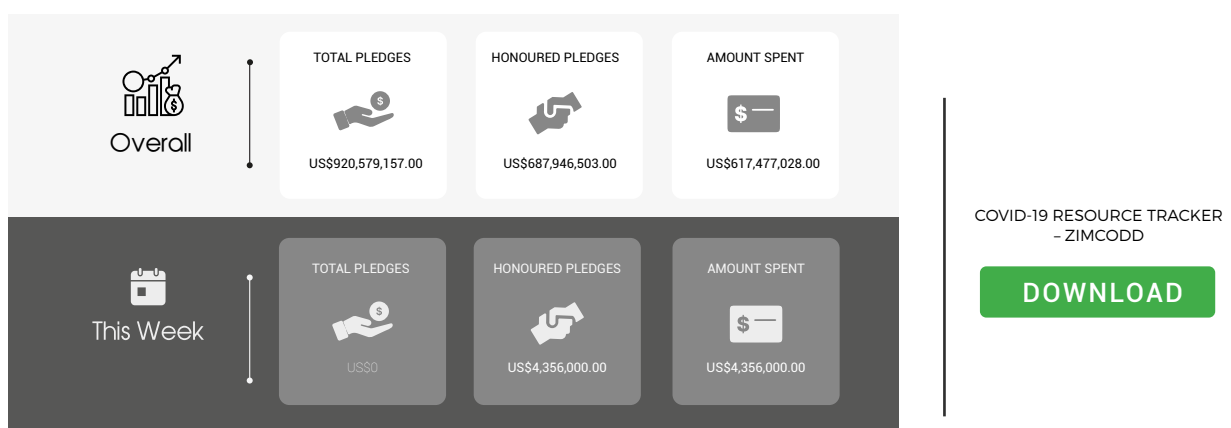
Overall

TOTAL PLEDGES
US$920,579,157.00

HONOURED PLEDGES
US$687,946,503.00

AMOUNT SPENT
$
US$617,477,028.00

This Week

TOTAL PLEDGES
$
US$0

HONOURED PLEDGES
US$4,356,000.00

AMOUNT SPENT
$
US$4,356,000.00

COVID-19 RESOURCE TRACKER – ZIMCODD

DOWNLOAD